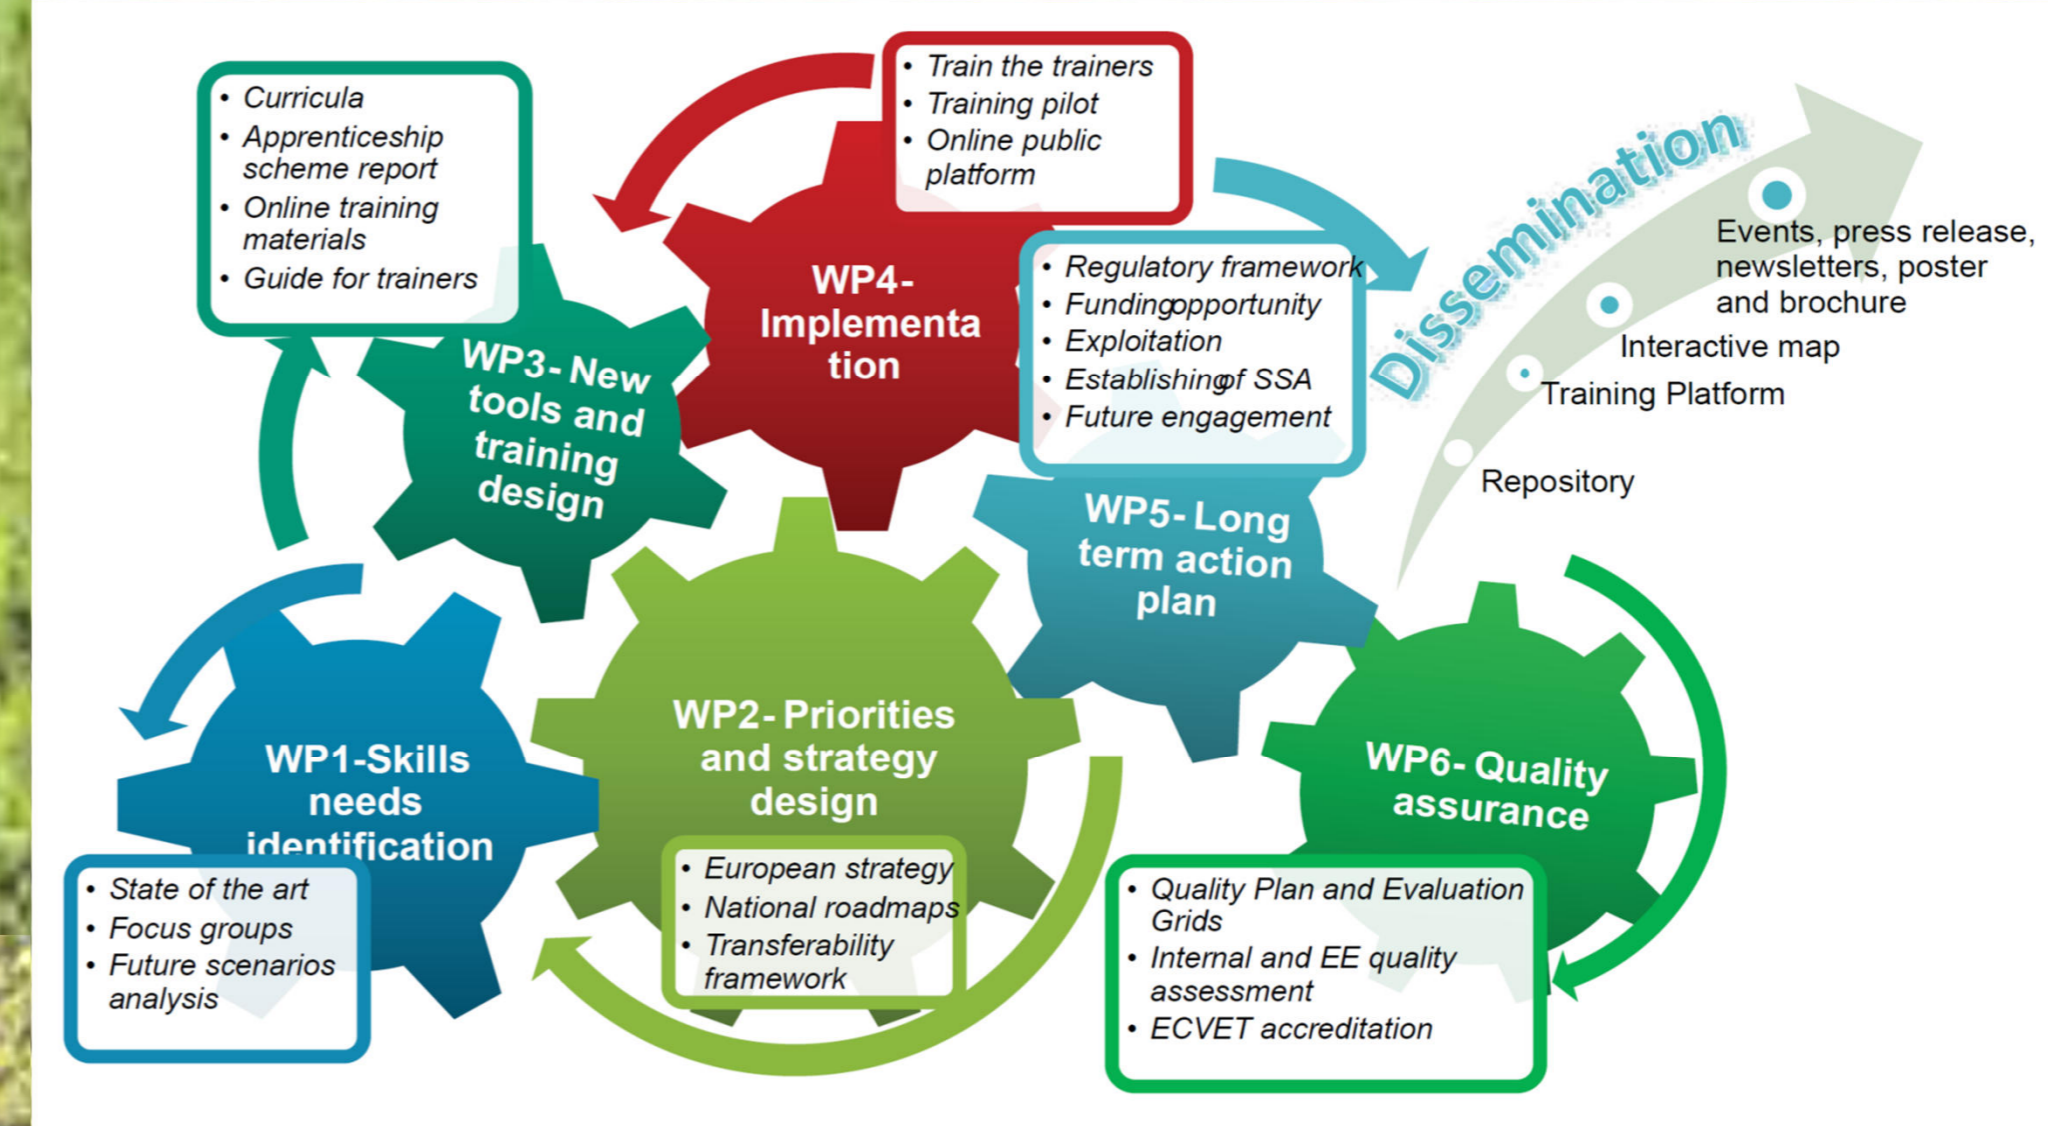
• Curricula
• Apprenticeship scheme report
• Online training materials
• Guide for trainers

WP3- New tools and training design

• Train the trainers
• Training pilot
• Online public platform

WP4- Implementa tion

• Regulatory framework
• Fundingopportunity
• Exploitation
• Establishingof SSA
• Future engagement

WP5- Long term action plan

Dissemination

Events, press release, newsletters, poster and brochure

Interactive map

Training Platform

Repository

WP1-Skills needs identification

• State of the art
• Focus groups
• Future scenarios analysis

WP2- Priorities and strategy design

• European strategy
• National roadmaps
• Transferability framework

WP6- Quality assurance

• Quality Plan and Evaluation Grids
• Internal and EE quality assessment
• ECVET accreditation